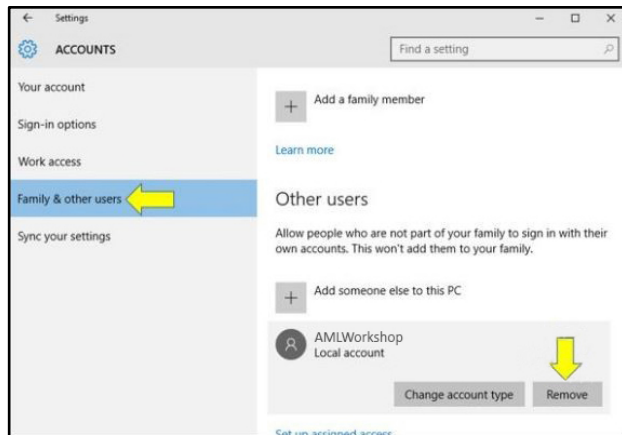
Settings

ACCOUNTS

Find a setting

Your account

Sign-in options

Work access

Family & other users

Sync your settings

Add a family member

Learn more

Other users

Allow people who are not part of your family to sign in with their own accounts. This won't add them to your family.

Add someone else to this PC

AMLWorkshop
Local account

Change account type

Remove

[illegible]